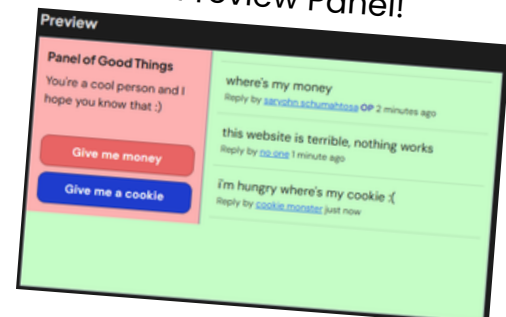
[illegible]review Panel!

Preview

Panel of Good Things

You're a cool person and I hope you know that :)

Give me money

Give me a cookie

where's my money
Reply by saryohn.schumahtosa OP 2 minutes ago

this website is terrible, nothing works
Reply by no-one 1 minute ago

i'm hungry where's my cookie :(
Reply by cookie monster just now